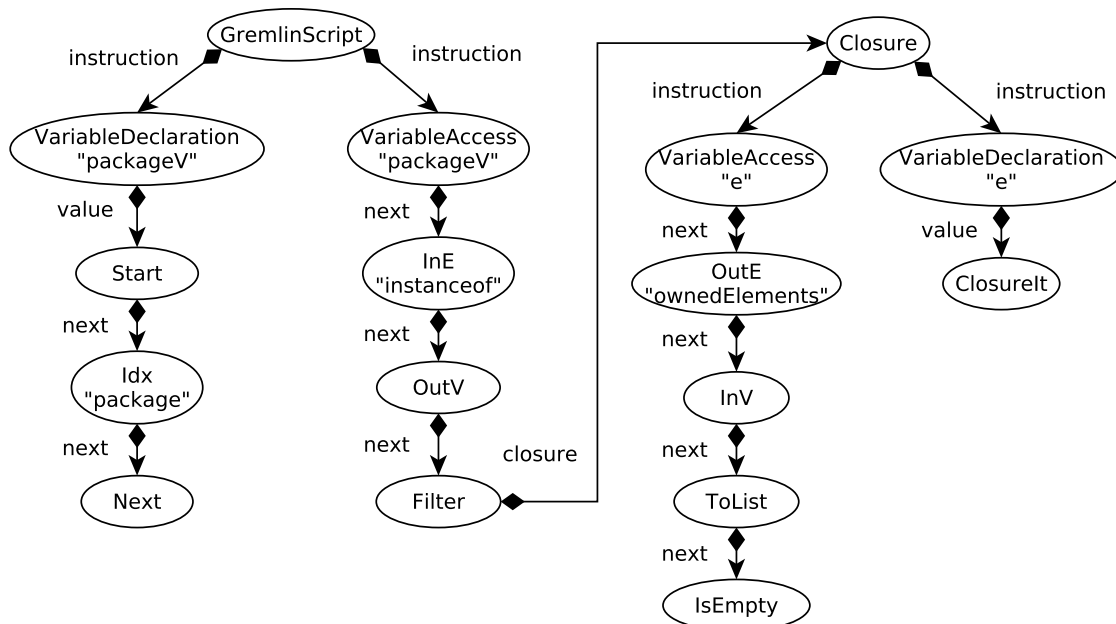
GremlinScript

instruction

instruction

VariableDeclaration "packageV"

value

Start

next

Idx "package"

next

Next

VariableAccess "packageV"

next

InE "instanceof"

next

OutV

next

Filter

closure

Closure

instruction

instruction

VariableAccess "e"

next

OutE "ownedElements"

next

InV

next

ToList

next

IsEmpty

VariableDeclaration "e"

value

ClosureIt